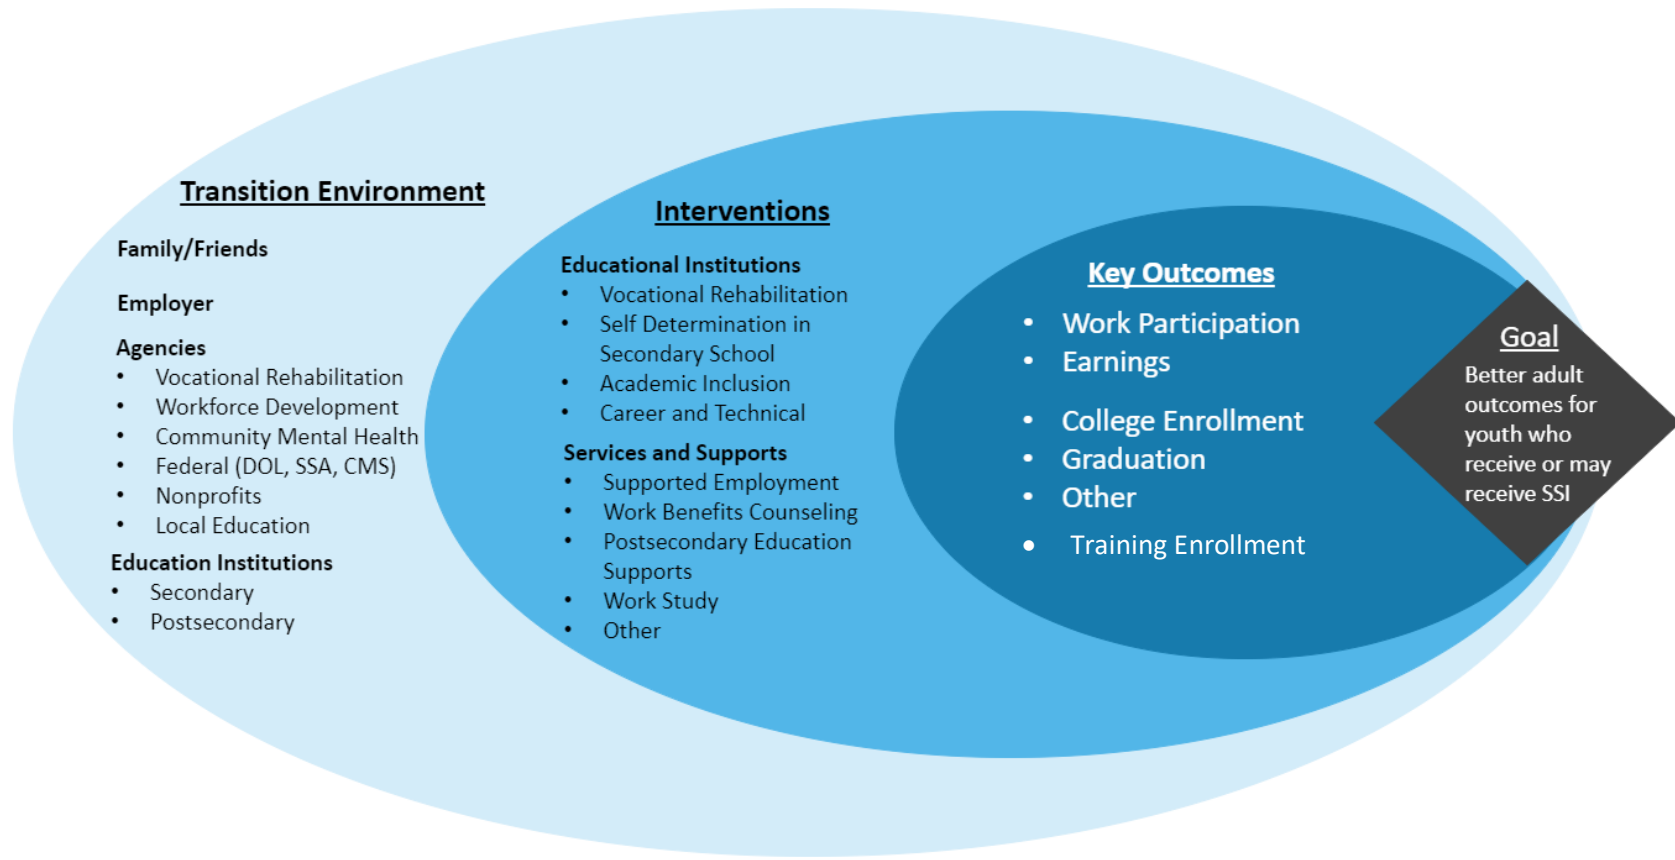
Transition Environment

Family/Friends

Employer

Agencies
- Vocational Rehabilitation
- Workforce Development
- Community Mental Health
- Federal (DOL, SSA, CMS)
- Nonprofits
- Local Education

Education Institutions
- Secondary
- Postsecondary

Interventions

Educational Institutions
- Vocational Rehabilitation
- Self Determination in Secondary School
- Academic Inclusion
- Career and Technical

Services and Supports
- Supported Employment
- Work Benefits Counseling
- Postsecondary Education Supports
- Work Study
- Other

Key Outcomes
- Work Participation
- Earnings
- College Enrollment
- Graduation
- Other
- Training Enrollment

Goal
Better adult outcomes for youth who receive or may receive SSI